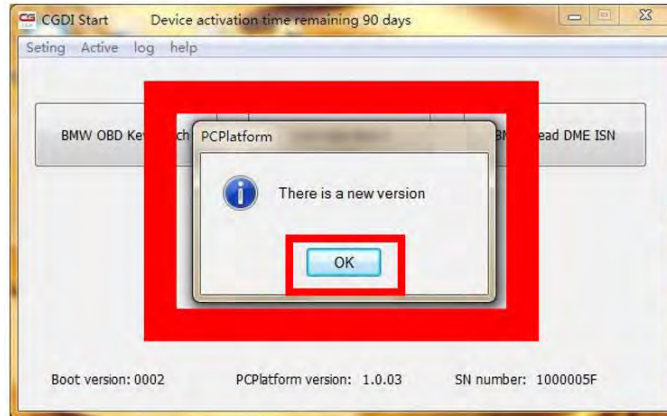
CGDI Start Device activation time remaining 90 days

Seting Active log help

BMW OBD Key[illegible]ch

PCPlatform

There is a new version

OK

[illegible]BM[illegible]ead DME ISN

Boot version: 0002 PCPlatform version: 1.0.03 SN number: 1000005F